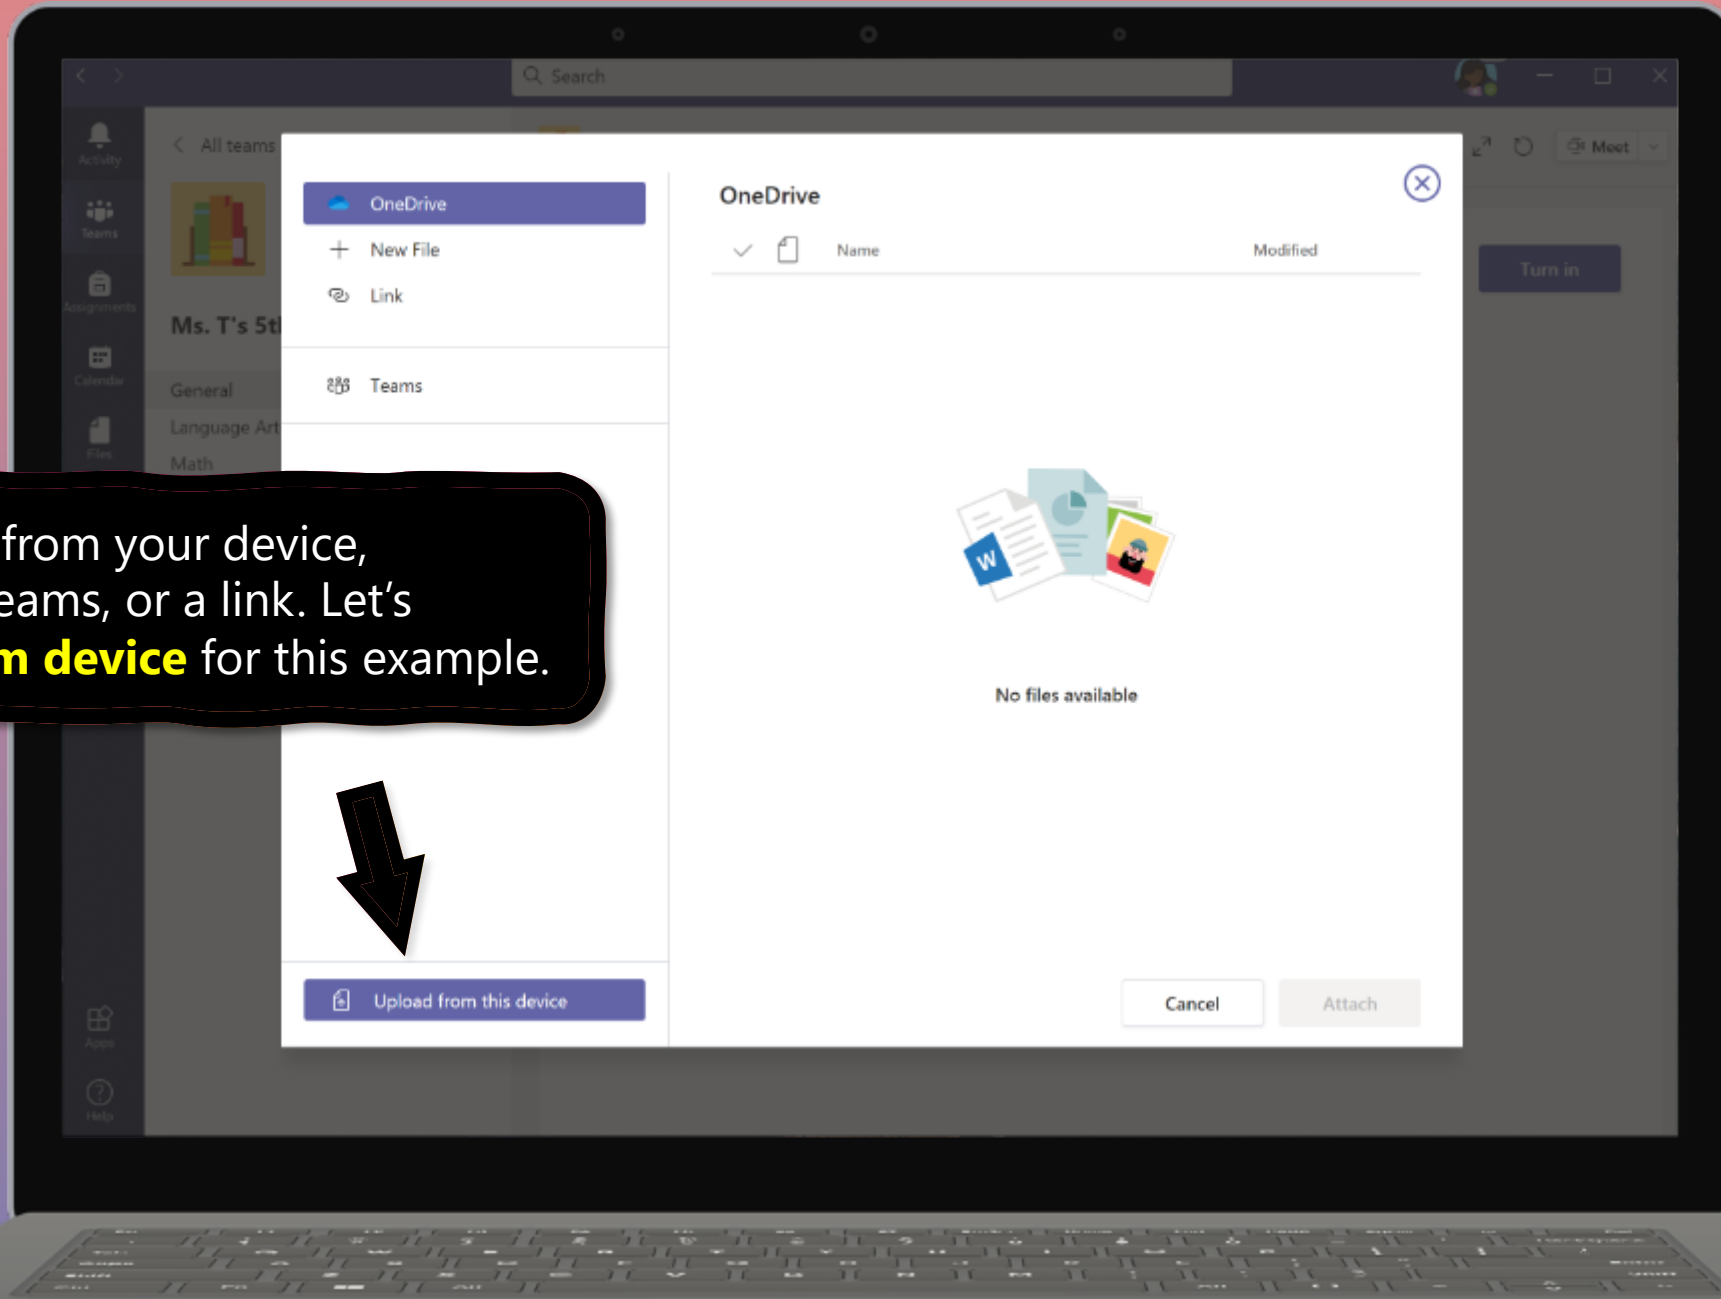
Search

Activity

Teams

Assignments

Calendar

Files

Apps

Help

All teams

Ms. T's 5t

General

Language Art

Math

Meet

Turn in

OneDrive

New File

Link

Teams

Upload from this device

OneDrive

Name

Modified

No files available

Cancel

Attach

from your device,
eams, or a link. Let's
m device for this example.